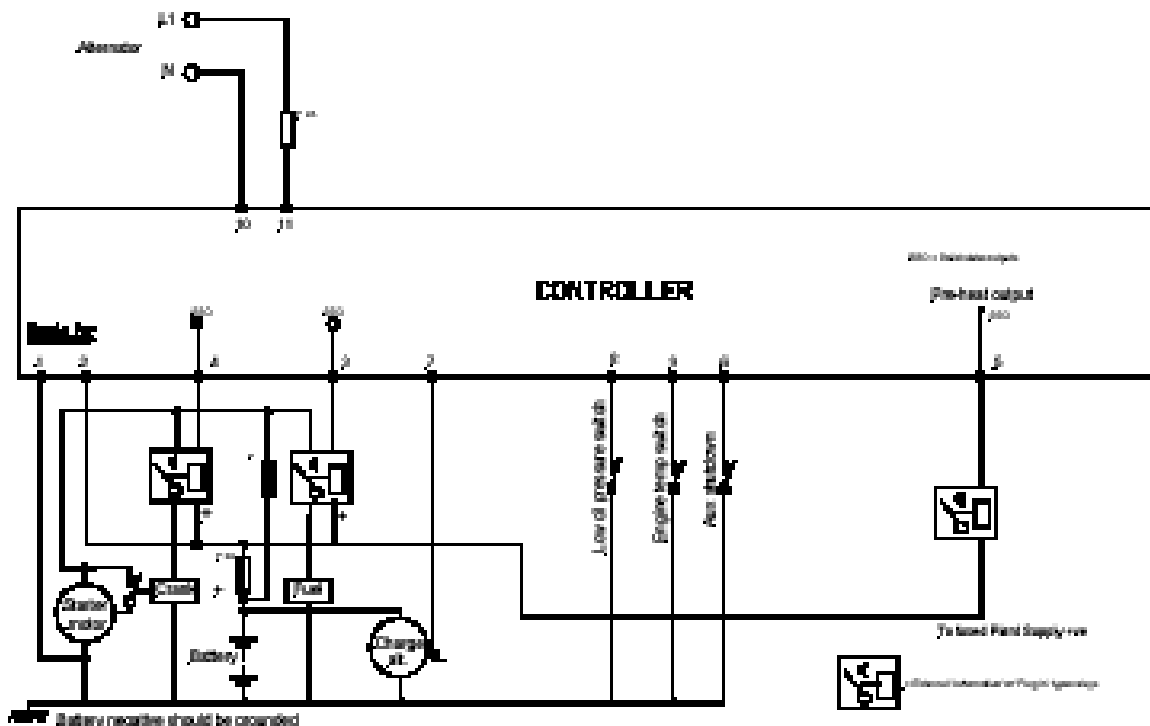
D+
Alternator
W
10
11
CONTROLLER
Pre-heat output
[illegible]
3
4
2
7
8
9
6
5
Low oil pressure switch
Engine temp switch
Aux shutdown
Starter motor
Crank
Fuel
Battery
Charge alt.
To fused Plant Supply +ve
Battery negative should be grounded
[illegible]